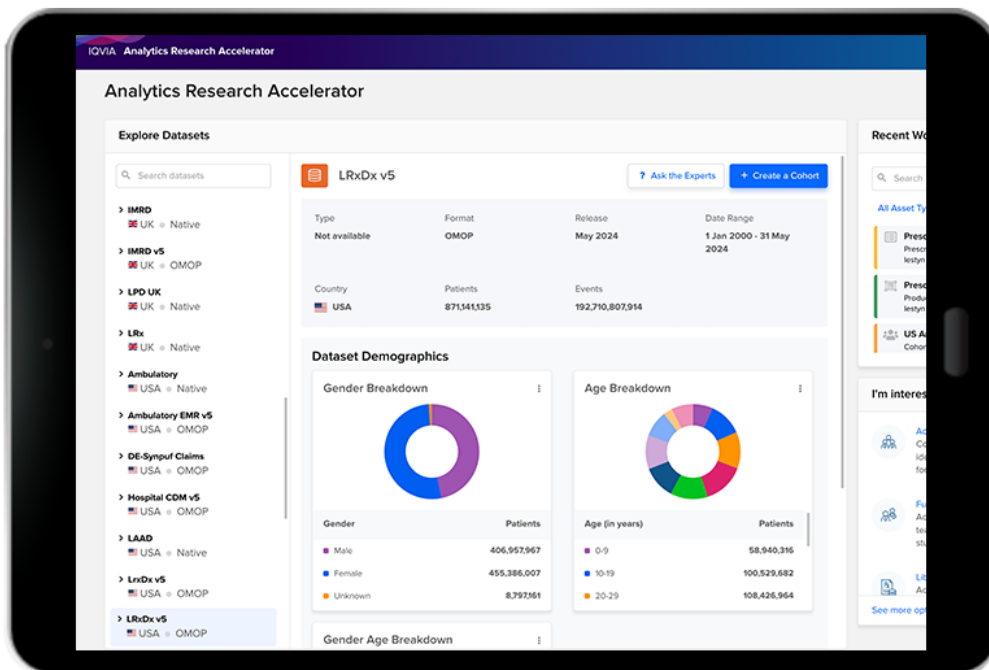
IQVIA Analytics Research Accelerator

Analytics Research Accelerator

Explore Datasets

Search datasets

IMRD
UK • Native

IMRD v5
UK • OMOP

LPD UK
UK • Native

LRx
UK • Native

Ambulatory
USA • Native

Ambulatory EMR v5
USA • OMOP

DE-Synpuf Claims
USA • OMOP

Hospital CDM v5
USA • OMOP

LAAD
USA • Native

LrxDx v5
USA • OMOP

LRxDx v5
USA • OMOP

LRxDx v5

? Ask the Experts

+ Create a Cohort

| Type | Format | Release | Date Range |
|---|---|---|---|
| Not available | OMOP | May 2024 | 1 Jan 2000 - 31 May 2024 |

| Country | Patients | Events |
|---|---|---|
| USA | 871,141,135 | 192,710,807,914 |

Dataset Demographics

Gender Breakdown

| Gender | Patients |
|---|---|
| Male | 406,957,967 |
| Female | 455,386,007 |
| Unknown | 8,797,161 |

Age Breakdown

| Age (in years) | Patients |
|---|---|
| 0-9 | 58,940,316 |
| 10-19 | 100,529,682 |
| 20-29 | 108,426,964 |

Gender Age Breakdown

Recent Wo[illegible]

Search

All Asset Ty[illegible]

Presc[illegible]
Presc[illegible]
lestyn

Presc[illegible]
Produ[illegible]
lestyn

US A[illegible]
Cohor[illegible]

I'm interes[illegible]

Ac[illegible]
Co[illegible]
ide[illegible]
fo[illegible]

Fu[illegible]
Ac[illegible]
te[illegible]
stu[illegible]

Lit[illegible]
Ac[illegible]

See more op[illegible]